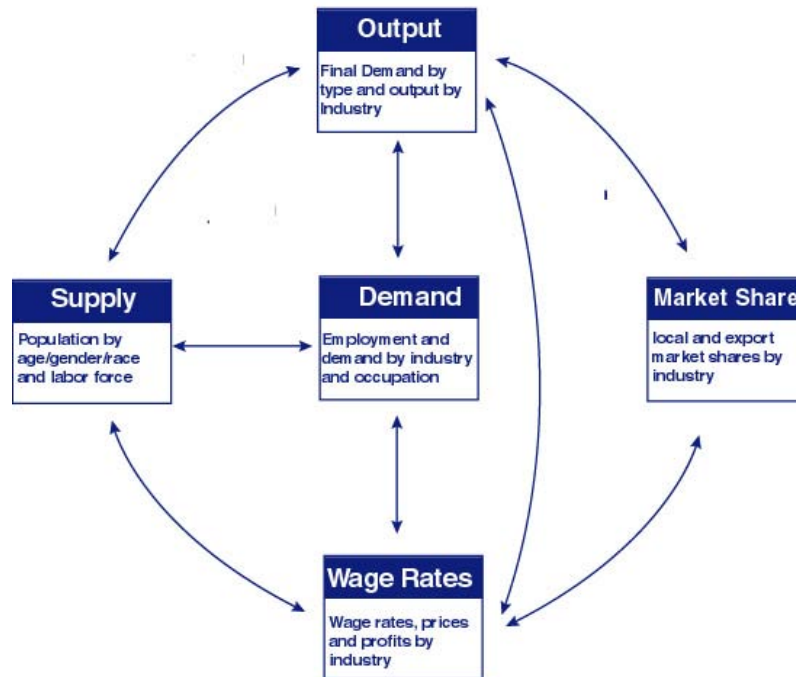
Output

Final Demand by type and output by Industry

Supply

Population by age/gender/race and labor force

Demand

Employment and demand by industry and occupation

Market Share

local and export market shares by industry

Wage Rates

Wage rates, prices and profits by industry